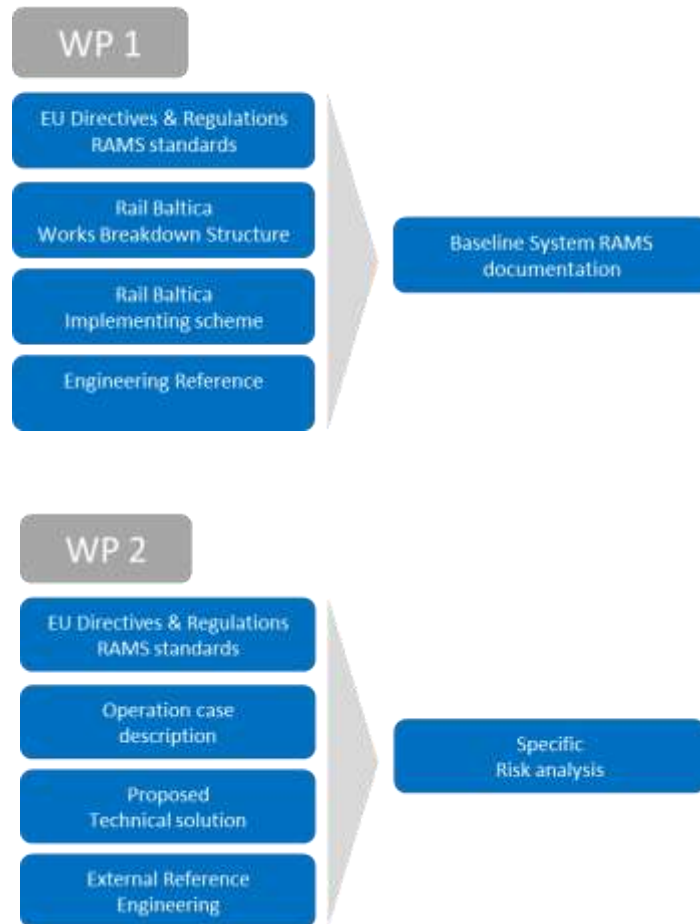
WP 1

EU Directives & Regulations
RAMS standards

Rail Baltica
Works Breakdown Structure

Rail Baltica
Implementing scheme

Engineering Reference

Baseline System RAMS
documentation

WP 2

EU Directives & Regulations
RAMS standards

Operation case
description

Proposed
Technical solution

External Reference
Engineering

Specific
Risk analysis